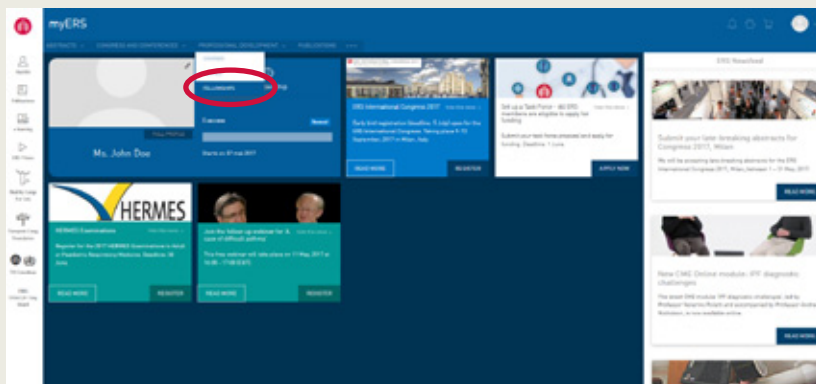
myERS

ABSTRACTS CONGRESS AND CONFERENCES PROFESSIONAL DEVELOPMENT PUBLICATIONS

Fellowships

Ms. John Doe

HERMES

HERMES Examinations

READ MORE

REGISTER

ERS International Congress 2017

REGISTER

APPLY NOW

ERS Newsfeed

Submit your late-breaking abstracts for Congress 2017, Milan

READ MORE

New CME Online module: IPF diagnostic challenges

READ MORE